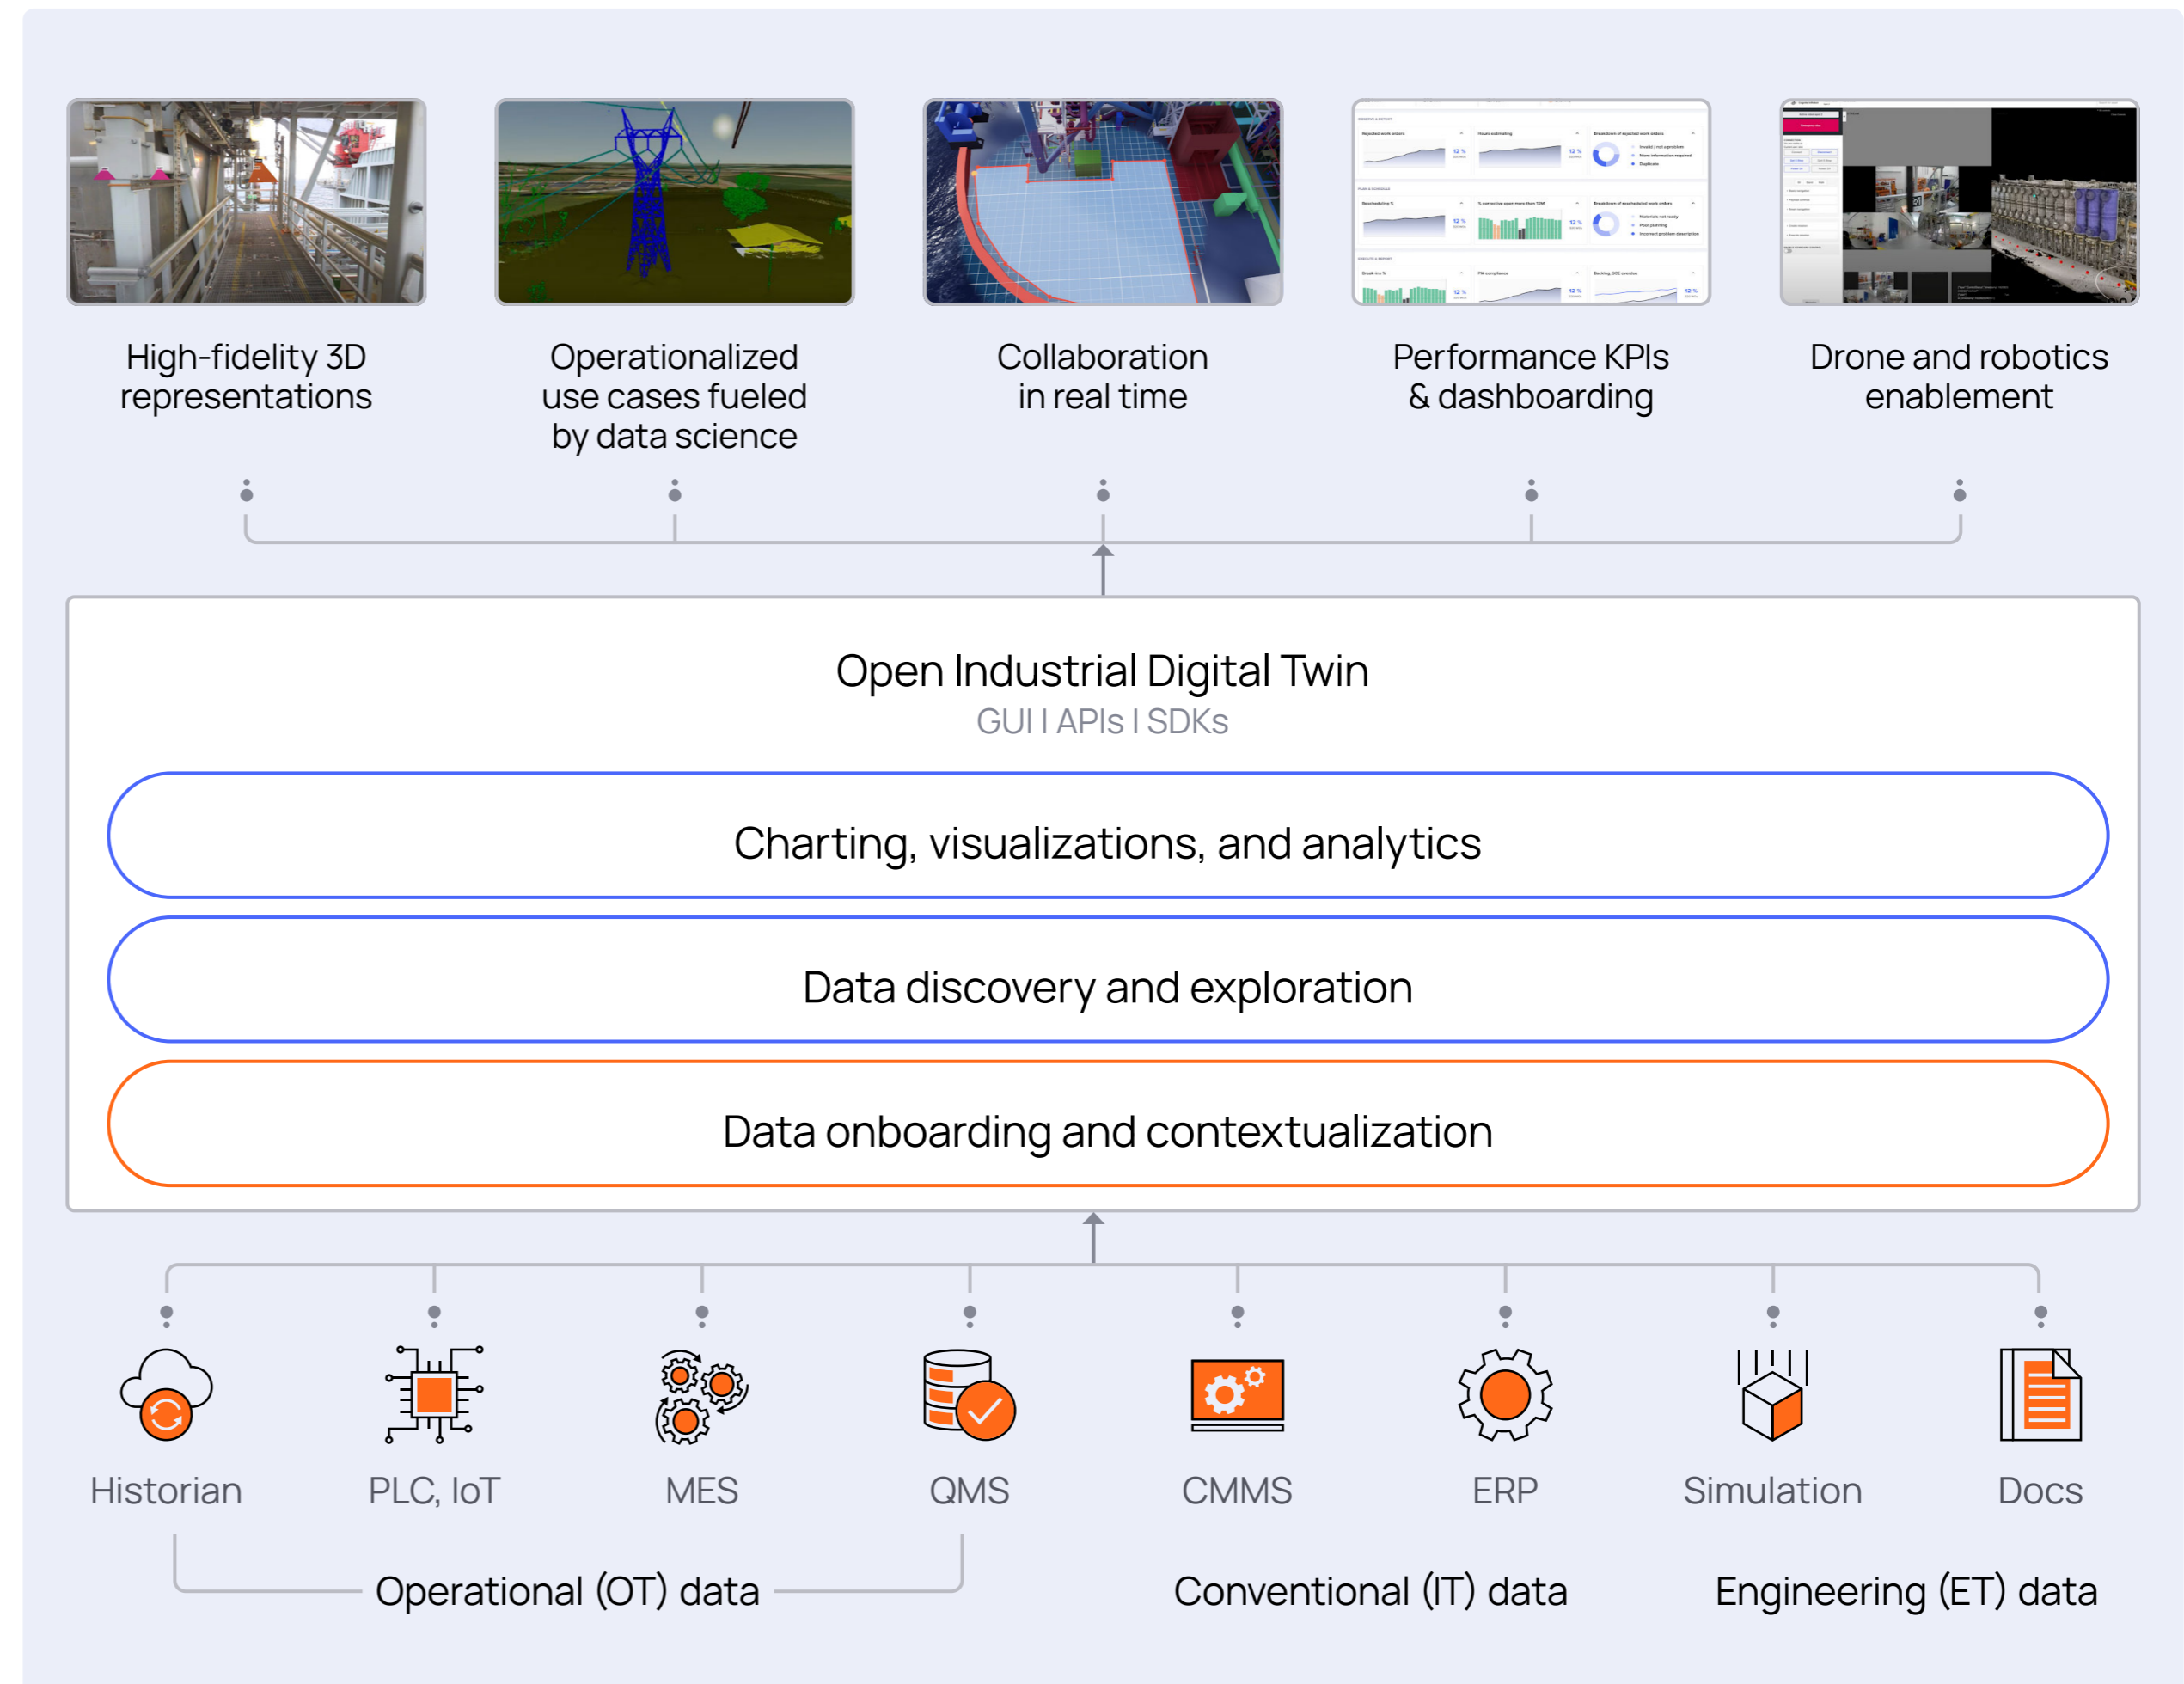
High-fidelity 3D representations

Operationalized use cases fueled by data science

Collaboration in real time

Performance KPIs & dashboarding

Drone and robotics enablement

Open Industrial Digital Twin

GUI I APIs I SDKs

Charting, visualizations, and analytics

Data discovery and exploration

Data onboarding and contextualization

Historian

PLC, IoT

MES

QMS

CMMS

ERP

Simulation

Docs

Operational (OT) data

Conventional (IT) data

Engineering (ET) data